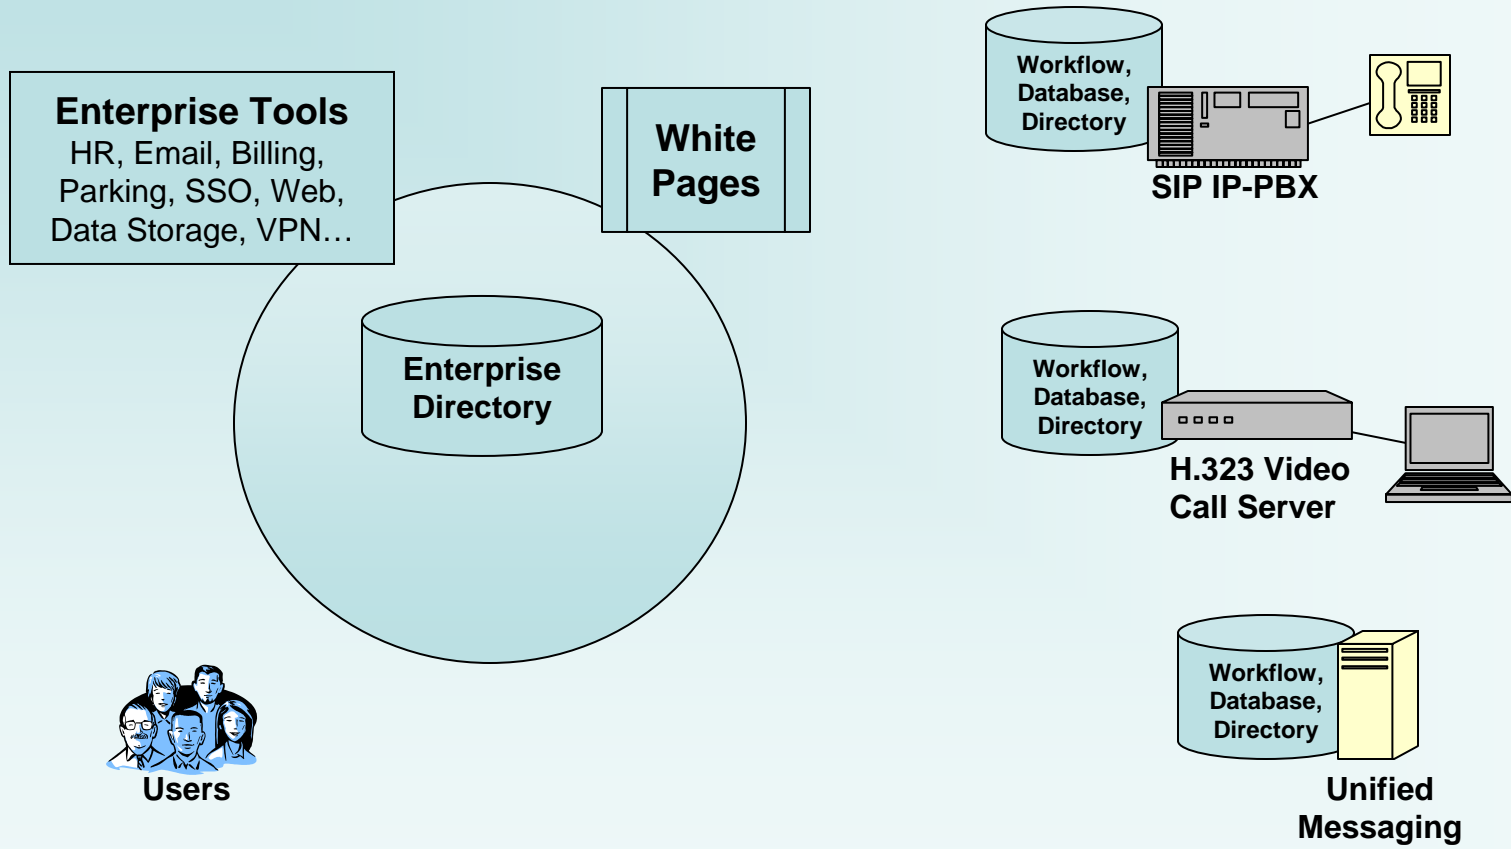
Enterprise Tools
HR, Email, Billing, Parking, SSO, Web, Data Storage, VPN…

White Pages

Enterprise Directory

Users

Workflow, Database, Directory

SIP IP-PBX

Workflow, Database, Directory

H.323 Video Call Server

Workflow, Database, Directory

Unified Messaging